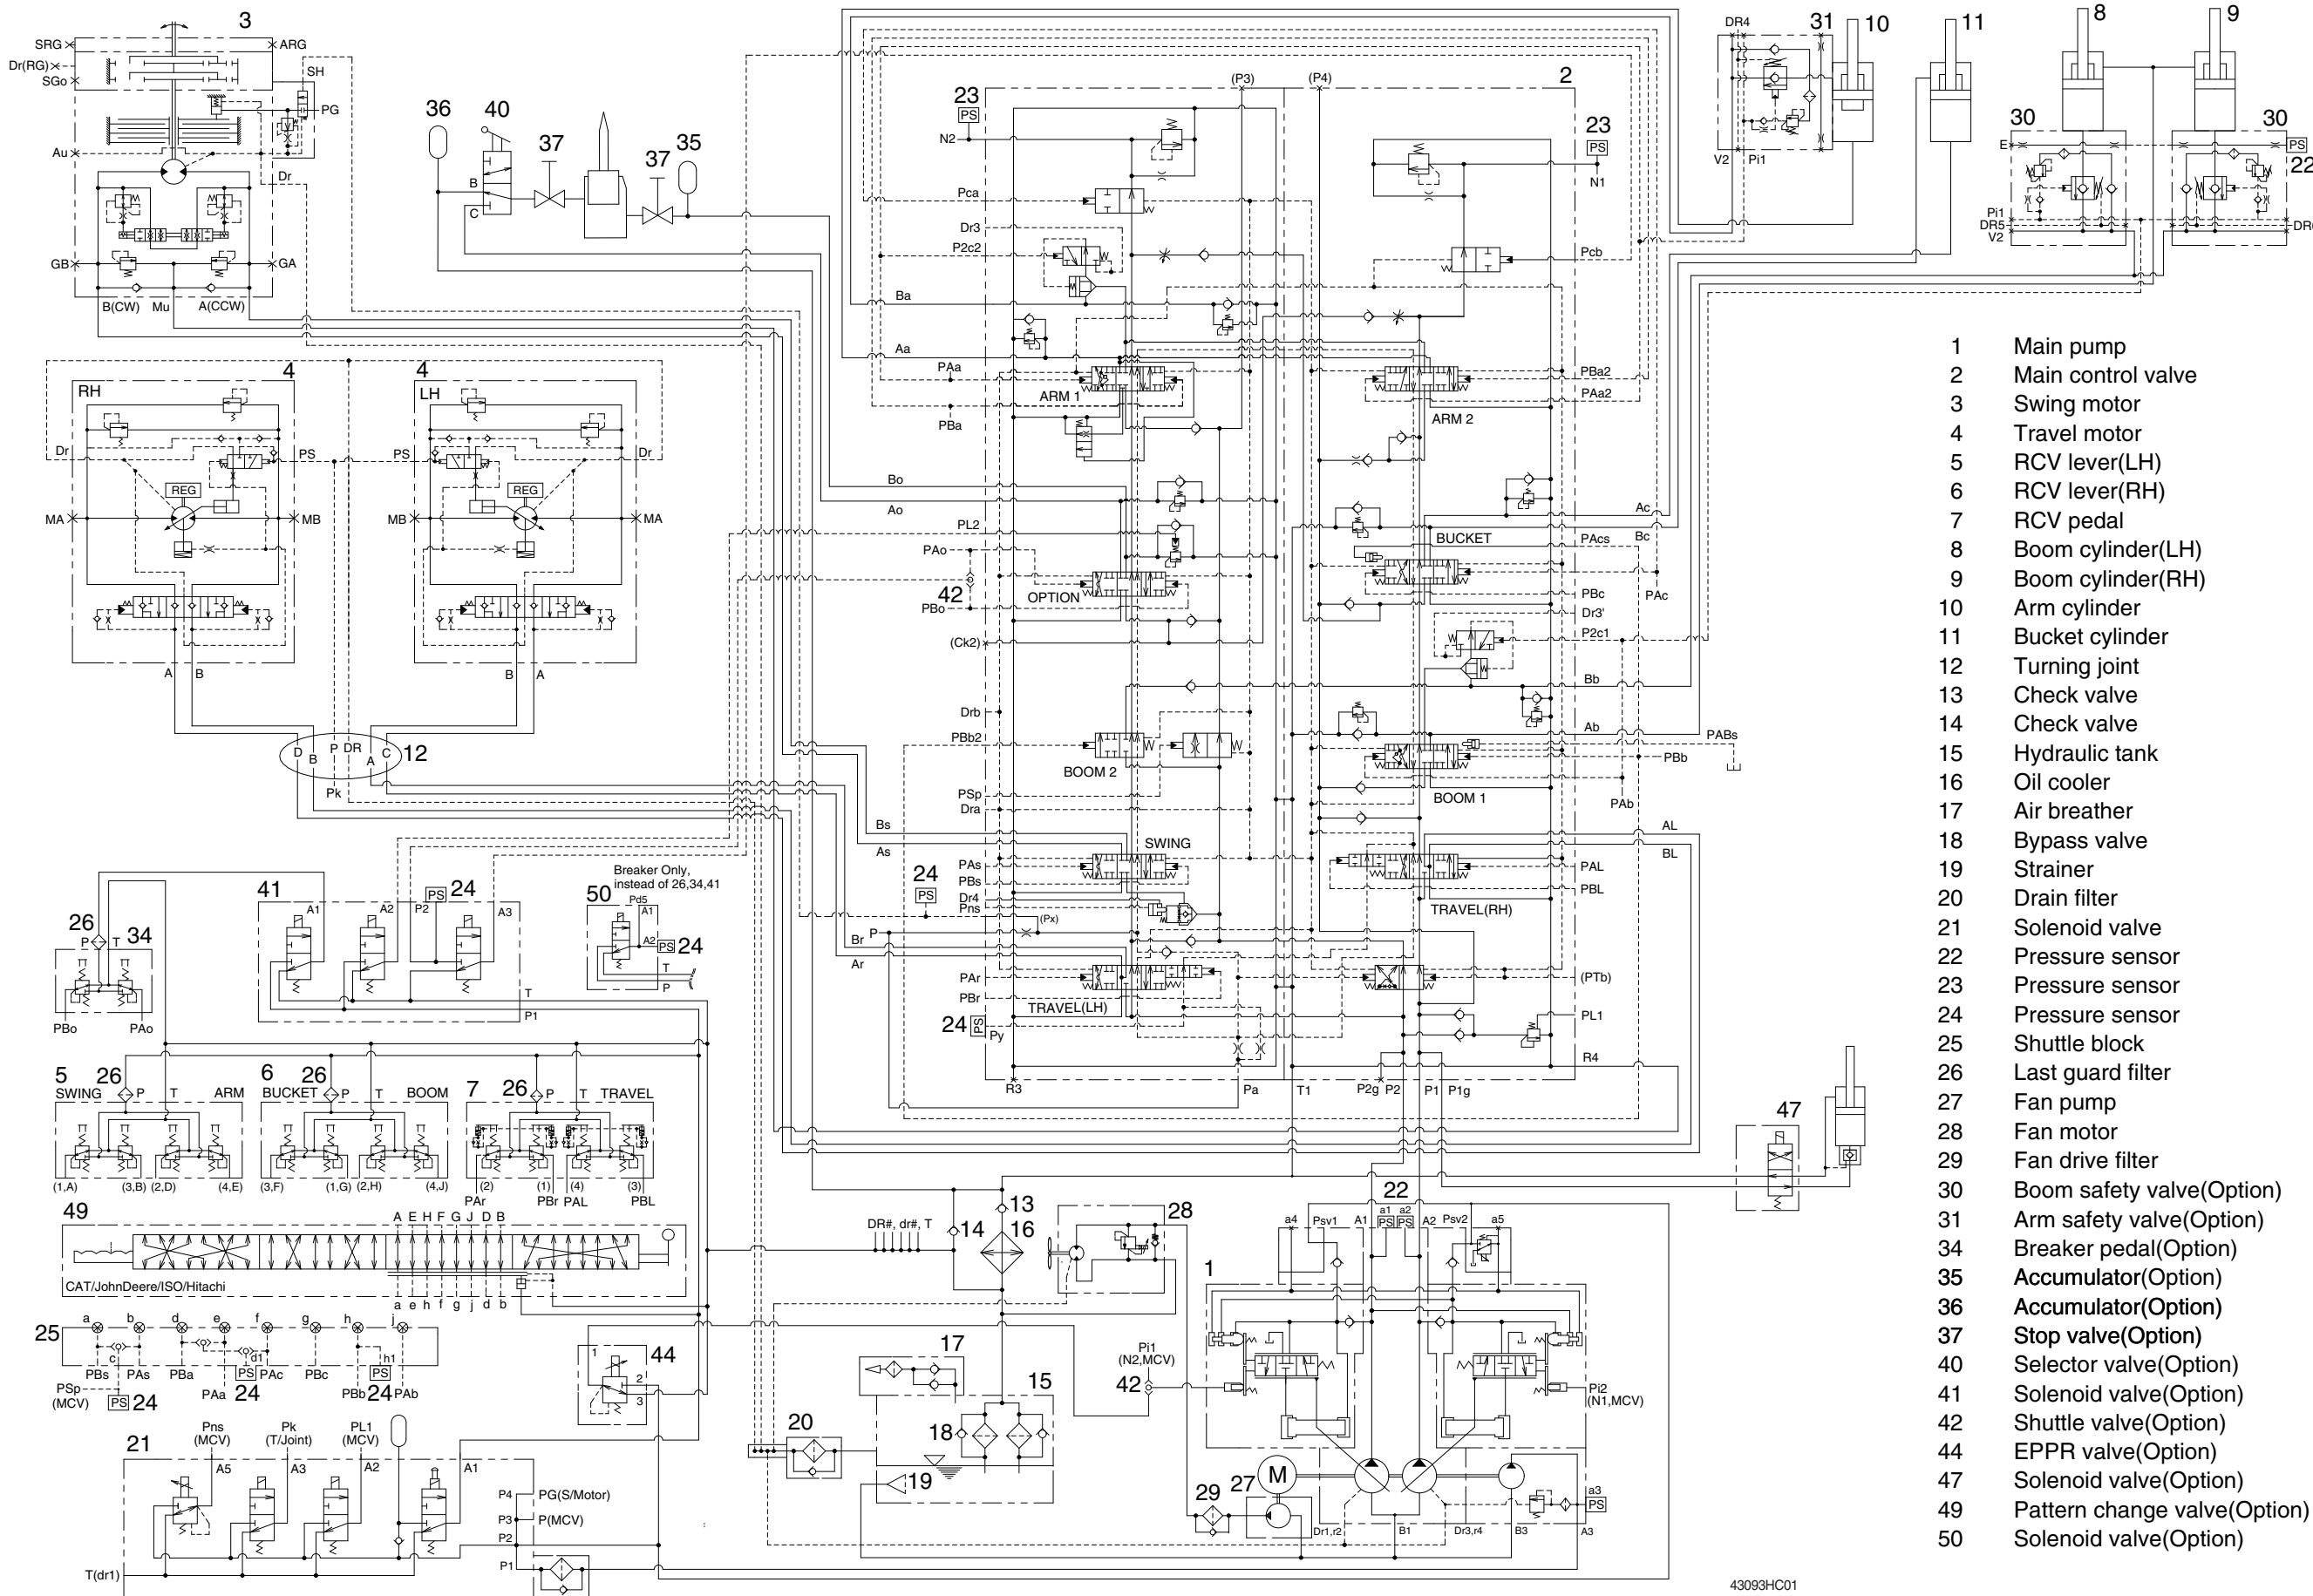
3
SRG
ARG
Dr(RG)
SGo
SH
PG
Au
Dr
GB
GA
B(CW)
Mu
A(CCW)

36
40
37
37
35
B
C

23
PS
N2
Pca
Dr3
P2c2
Ba
Aa
PAa
ARM 1
PBa
(P3)
(P4)
2
23
PS
N1
Pcb
PBa2
PAa2
ARM 2

DR4
31
10
11
8
9
V2
Pi1
30
30
E
PS
22
Pi1
DR5
V2
DR

RH
4
LH
4
Dr
PS
PS
Dr
REG
REG
MA
MB
MB
MA
A
B
B
A

Bo
Ao
PL2
PAo
42
PBo
OPTION
(Ck2)
Drb
PBb2
BOOM 2
PSp
Dra
Bs
As
24
PS
PAs
PBs
Dr4
Pns
(Px)
SWING
Br
P
Ar
PAr
PBr
TRAVEL(LH)
24
PS
Py
R3
Pa
T1
P2g
P2
P1
P1g

Ac
BUCKET
PAcs
Bc
PAc
PBc
Dr3'
P2c1
Bb
Ab
PABs
PBb
BOOM 1
PAb
AL
BL
PAL
PBL
TRAVEL(RH)
(PTb)
PL1
R4

D
B
P
DR
A
C
12
Pk

1 Main pump
2 Main control valve
3 Swing motor
4 Travel motor
5 RCV lever(LH)
6 RCV lever(RH)
7 RCV pedal
8 Boom cylinder(LH)
9 Boom cylinder(RH)
10 Arm cylinder
11 Bucket cylinder
12 Turning joint
13 Check valve
14 Check valve
15 Hydraulic tank
16 Oil cooler
17 Air breather
18 Bypass valve
19 Strainer
20 Drain filter
21 Solenoid valve
22 Pressure sensor
23 Pressure sensor
24 Pressure sensor
25 Shuttle block
26 Last guard filter
27 Fan pump
28 Fan motor
29 Fan drive filter
30 Boom safety valve(Option)
31 Arm safety valve(Option)
34 Breaker pedal(Option)
35 Accumulator(Option)
36 Accumulator(Option)
37 Stop valve(Option)
40 Selector valve(Option)
41 Solenoid valve(Option)
42 Shuttle valve(Option)
44 EPPR valve(Option)
47 Solenoid valve(Option)
49 Pattern change valve(Option)
50 Solenoid valve(Option)

26
P
T
34
PBo
PAo
41
A1
A2
P2
PS
24
A3
T
P1
Breaker Only, instead of 26,34,41
50
Pd5
A1
A2
PS
24
T
P

5
26
SWING
P
T
ARM
(1,A)
(3,B)
(2,D)
(4,E)
6
26
BUCKET
P
T
BOOM
(3,F)
(1,G)
(2,H)
(4,J)
7
26
P
T
TRAVEL
(2)
(1)
(4)
(3)
PAr
PBr
PAL
PBL

49
A E H F G J D B
CAT/JohnDeere/ISO/Hitachi
a e h f g j d b

25
a b d e f g h j
c
d1
h1
PBs
PAs
PBa
PS
PAc
PBc
PS
PAa
24
PBb
24
PAb
PSp
(MCV)
PS
24

44
1
2
3

21
Pns
(MCV)
Pk
(T/Joint)
PL1
(MCV)
A5
A3
A2
A1
P4
PG(S/Motor)
P3
P(MCV)
P2
P1
T(dr1)

DR#, dr#, T
14
13
16
28
17
15
18
19
20
Pi1
(N2,MCV)
42

22
a4
Psv1
A1
a1
a2
PS
PS
A2
Psv2
a5
1
Pi2
(N1,MCV)
29
27
M
Dr1,r2
B1
Dr3,r4
B3
a3
PS
A3

47

43093HC01